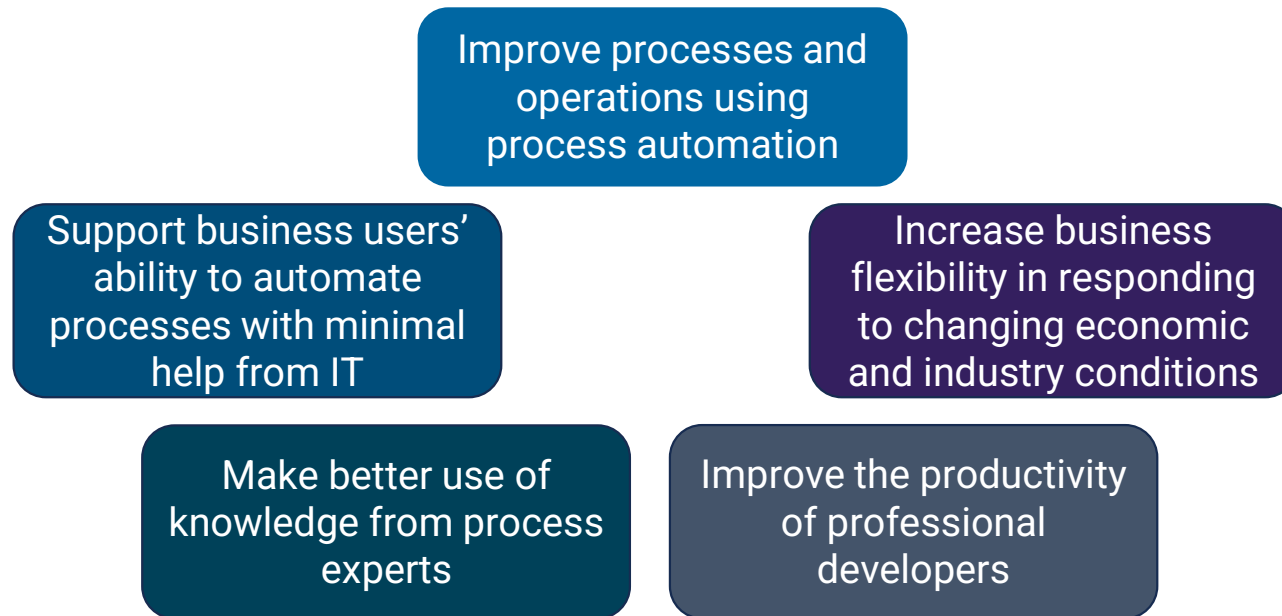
Improve processes and operations using process automation

Support business users' ability to automate processes with minimal help from IT

Increase business flexibility in responding to changing economic and industry conditions

Make better use of knowledge from process experts

Improve the productivity of professional developers